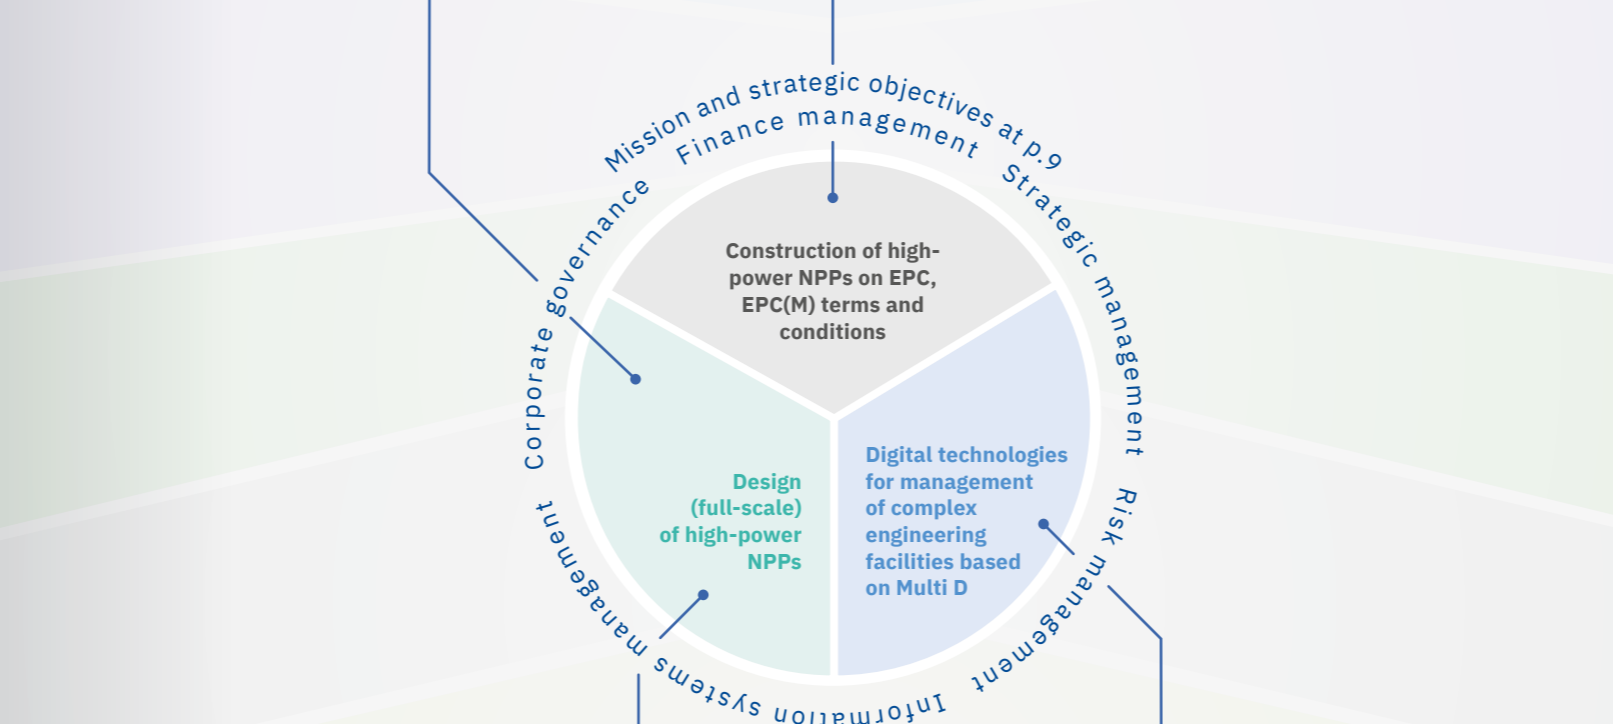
Mission and strategic objectives at p.9

Finance management

Strategic management

Risk management

Information systems management

Corporate governance

Construction of high-power NPPs on EPC, EPC(M) terms and conditions

Design (full-scale) of high-power NPPs

Digital technologies for management of complex engineering facilities based on Multi D